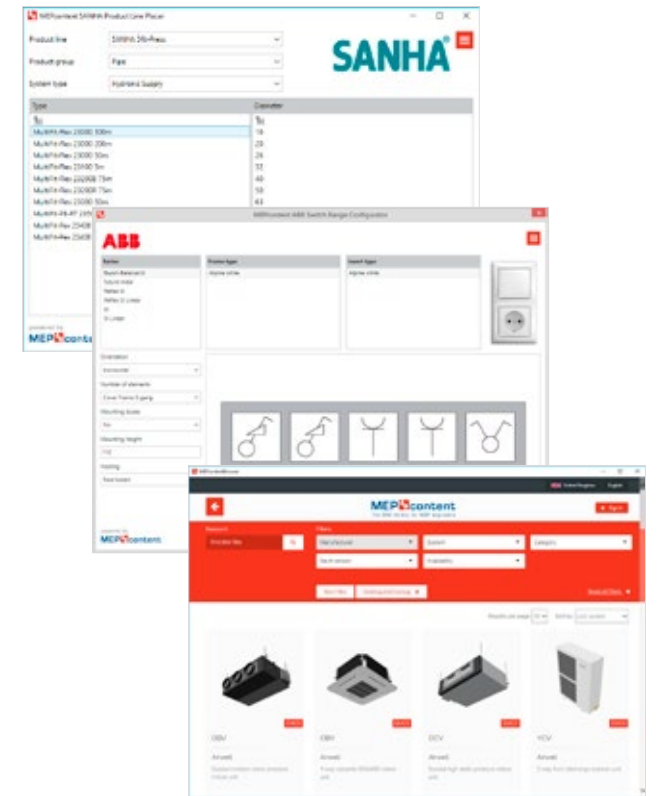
MEPcontent SANHA Product Line Placer

Product line SANHA 3fit-Press

Product group Pipe

System type Hydronic Supply

SANHA®

Type

MultiFit-Flex 25000 500m
MultiFit-Flex 25000 200m
MultiFit-Flex 25000 50m
MultiFit-Flex 25000 5m
MultiFit-Flex 25000 75m
MultiFit-Flex 25000 75m
MultiFit-Flex 25000 50m
MultiFit-Flex 2500
MultiFit-Flex 2540
MultiFit-Flex 2540

Diameter

16
20
26
32
40
50
63

powered by
MEPcontent

MEPcontent ABB Switch Range Configurator

ABB

Series

Frame type

Insert type

Orientation

Number of elements

Mounting boxes

Mounting height

Hosting

powered by
MEPcontent

MEPcontentBrowser

MEPcontent

Search

Filters

Manufacturer

System

Category

Revit version

Availability

Results per page

Sort by

CBV

CBY

DCV

YCV

Airwell

Airwell

Airwell

Airwell